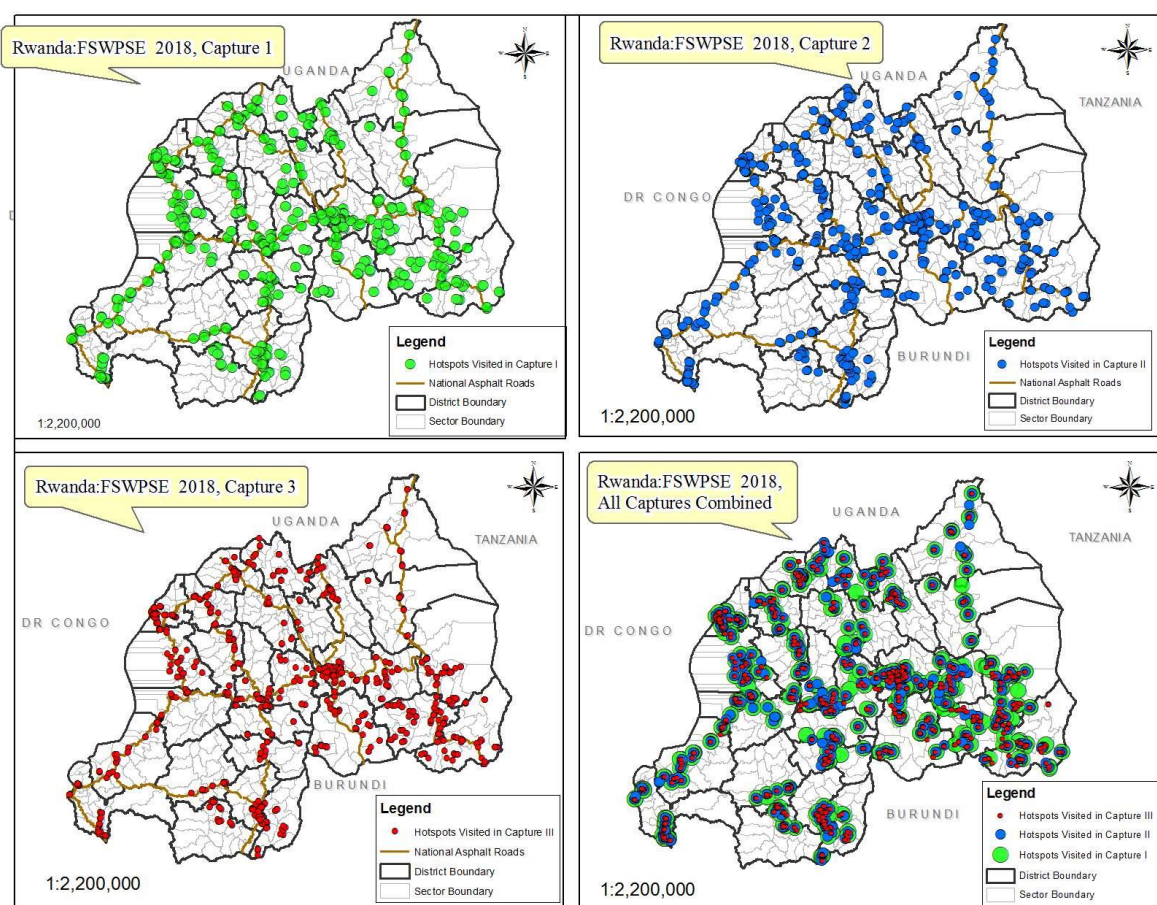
Rwanda:FSWPSE 2018, Capture 1

N
W E
S

UGANDA

D

Legend
Hotspots Visited in Capture I
National Asphalt Roads
District Boundary
Sector Boundary

1:2,200,000

Rwanda:FSWPSE 2018, Capture 2

N
W E
S

UGANDA

TANZANIA

DR CONGO

BURUNDI

Legend
Hotspots Visited in Capture II
National Asphalt Roads
District Boundary
Sector Boundary

1:2,200,000

Rwanda:FSWPSE 2018, Capture 3

N
W E
S

UGANDA

TANZANIA

DR CONGO

BURUNDI

Legend
Hotspots Visited in Capture III
National Asphalt Roads
District Boundary
Sector Boundary

1:2,200,000

Rwanda:FSWPSE 2018, All Captures Combined

N
W E
S

UGANDA

TANZANIA

DR CONGO

BURUNDI

Legend
Hotspots Visited in Capture III
Hotspots Visited in Capture II
Hotspots Visited in Capture I
District Boundary
Sector Boundary

1:2,200,000